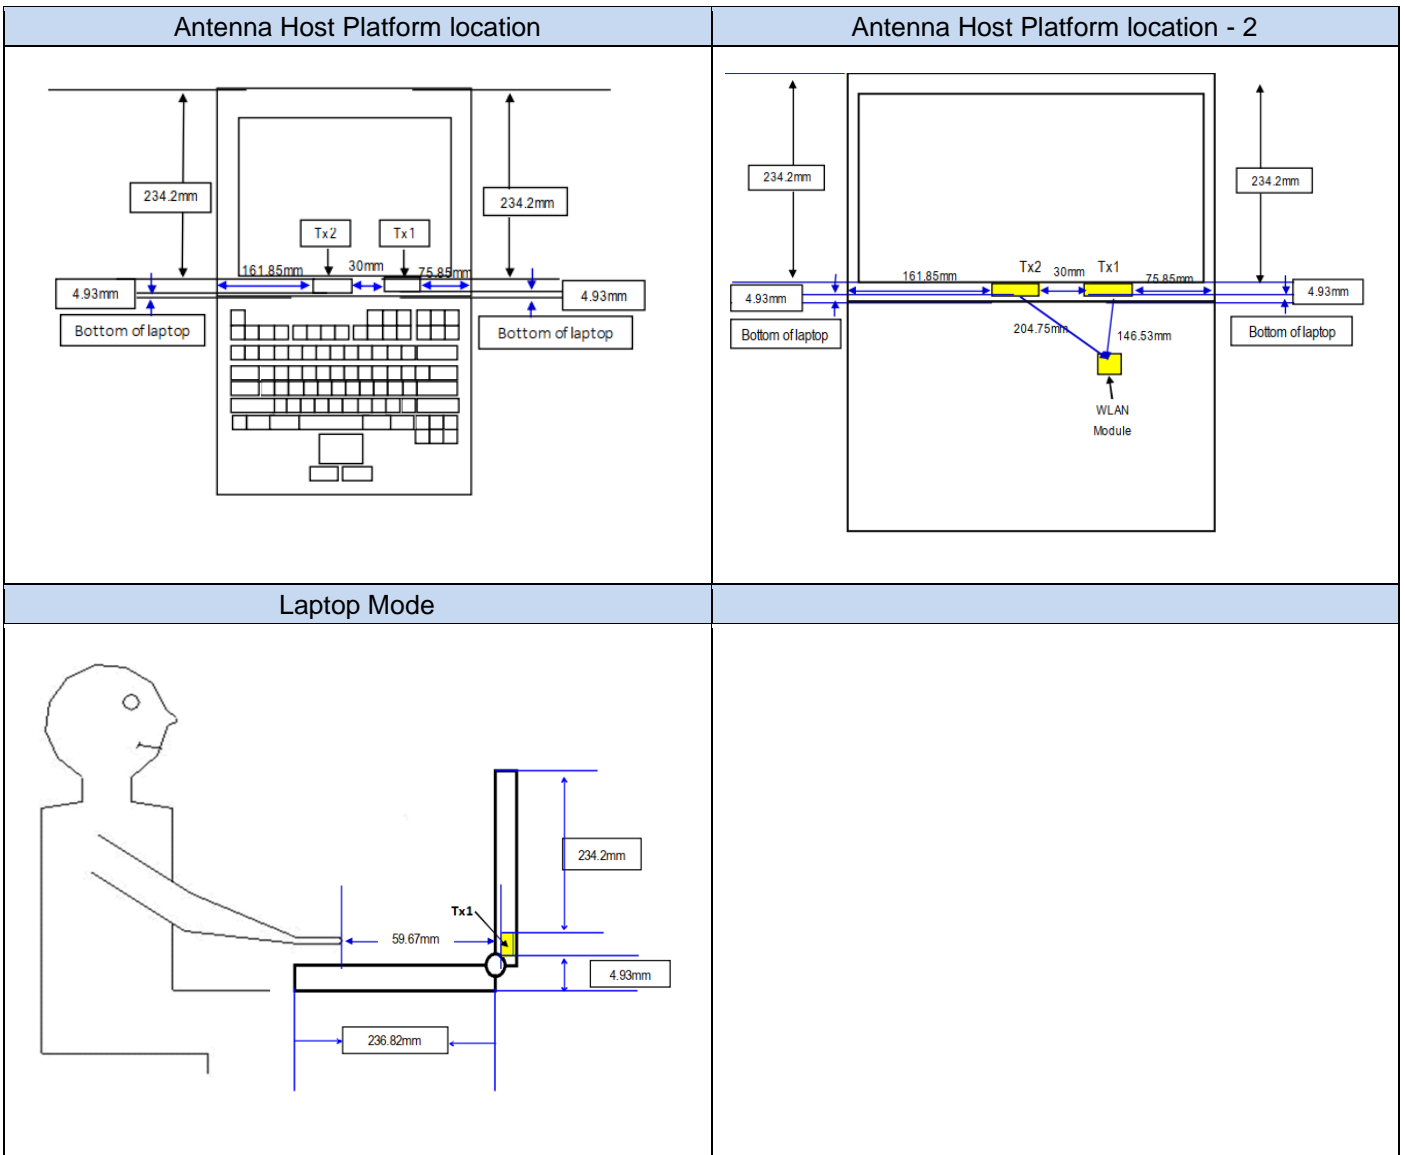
| Antenna Host Platform location | Antenna Host Platform location - 2 |
|---|---|
| 234.2mm 234.2mm Tx2 Tx1 161.85mm 30mm 75.85mm 4.93mm 4.93mm Bottom of laptop Bottom of laptop | 234.2mm 234.2mm Tx2 Tx1 161.85mm 30mm 75.85mm 4.93mm 4.93mm Bottom of laptop Bottom of laptop 204.75mm 146.53mm WLAN Module |
| Laptop Mode | |
| 234.2mm Tx1 59.67mm 4.93mm 236.82mm | |